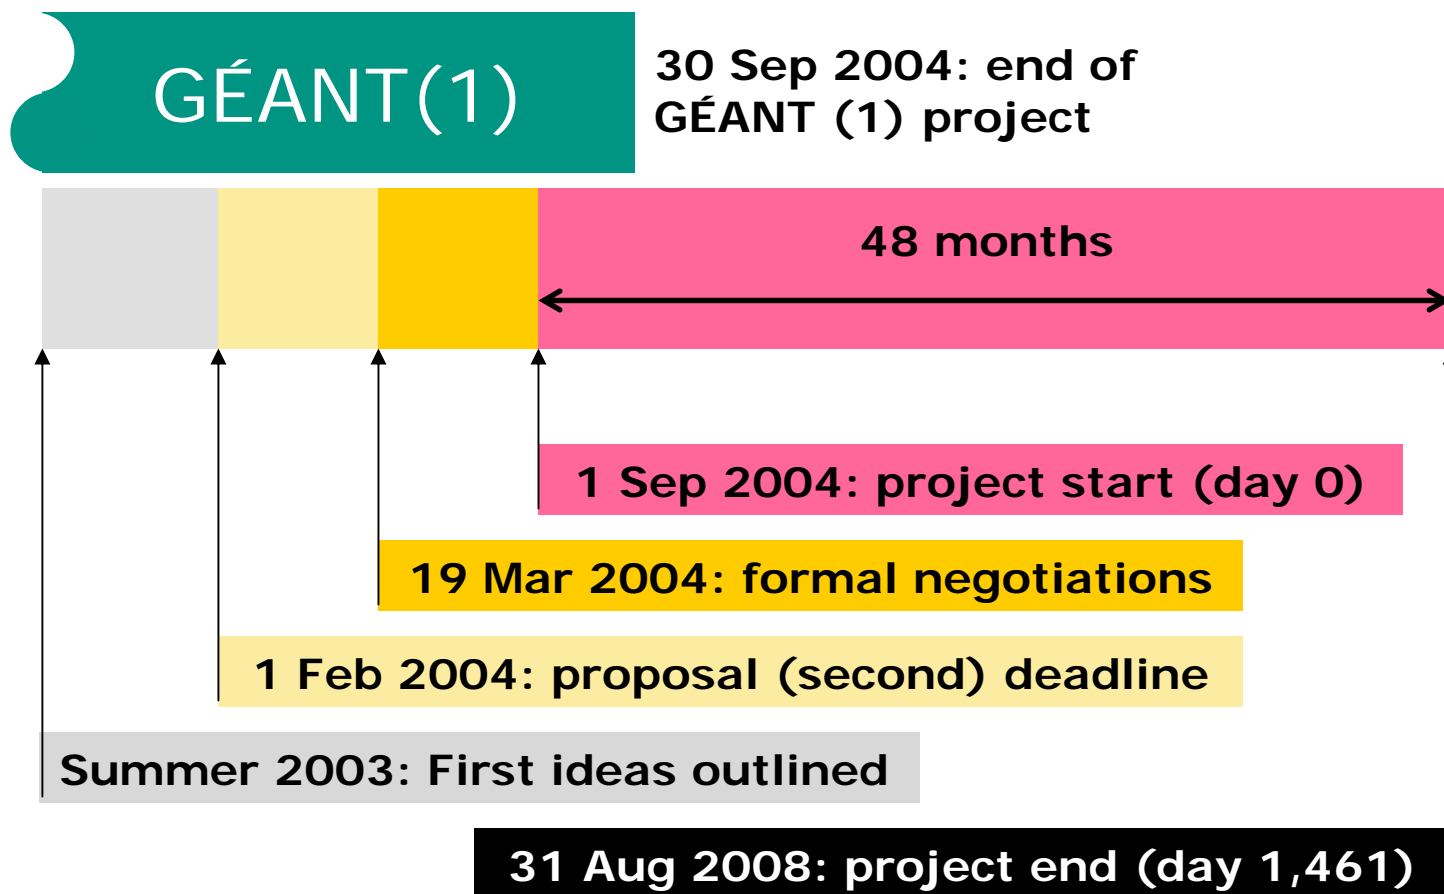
GÉANT(1)

30 Sep 2004: end of GÉANT (1) project

48 months

1 Sep 2004: project start (day 0)

19 Mar 2004: formal negotiations

1 Feb 2004: proposal (second) deadline

Summer 2003: First ideas outlined

31 Aug 2008: project end (day 1,461)